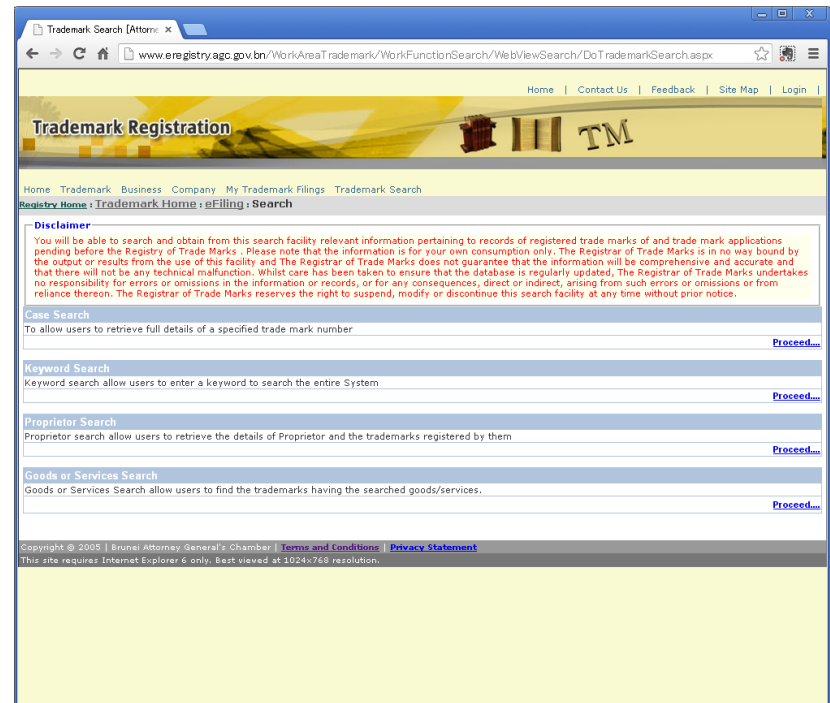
Trademark Search [Attorne ×

www.eregistry.agc.gov.bn/WorkAreaTrademark/WorkFunctionSearch/WebViewSearch/DoTrademarkSearch.aspx

Home | Contact Us | Feedback | Site Map | Login |

Trademark Registration

TM

Home Trademark Business Company My Trademark Filings Trademark Search

Registry Home : Trademark Home : eFiling : Search

Disclaimer

You will be able to search and obtain from this search facility relevant information pertaining to records of registered trade marks of and trade mark applications pending before the Registry of Trade Marks . Please note that the information is for your own consumption only. The Registrar of Trade Marks is in no way bound by the output or results from the use of this facility and The Registrar of Trade Marks does not guarantee that the information will be comprehensive and accurate and that there will not be any technical malfunction. Whilst care has been taken to ensure that the database is regularly updated, The Registrar of Trade Marks undertakes no responsibility for errors or omissions in the information or records, or for any consequences, direct or indirect, arising from such errors or omissions or from reliance thereon. The Registrar of Trade Marks reserves the right to suspend, modify or discontinue this search facility at any time without prior notice.

Case Search

To allow users to retrieve full details of a specified trade mark number

Proceed....

Keyword Search

Keyword search allow users to enter a keyword to search the entire System

Proceed....

Proprietor Search

Proprietor search allow users to retrieve the details of Proprietor and the trademarks registered by them

Proceed....

Goods or Services Search

Goods or Services Search allow users to find the trademarks having the searched goods/services.

Proceed....

Copyright © 2005 | Brunei Attorney General's Chamber | Terms and Conditions | Privacy Statement

This site requires Internet Explorer 6 only. Best viewed at 1024x768 resolution.